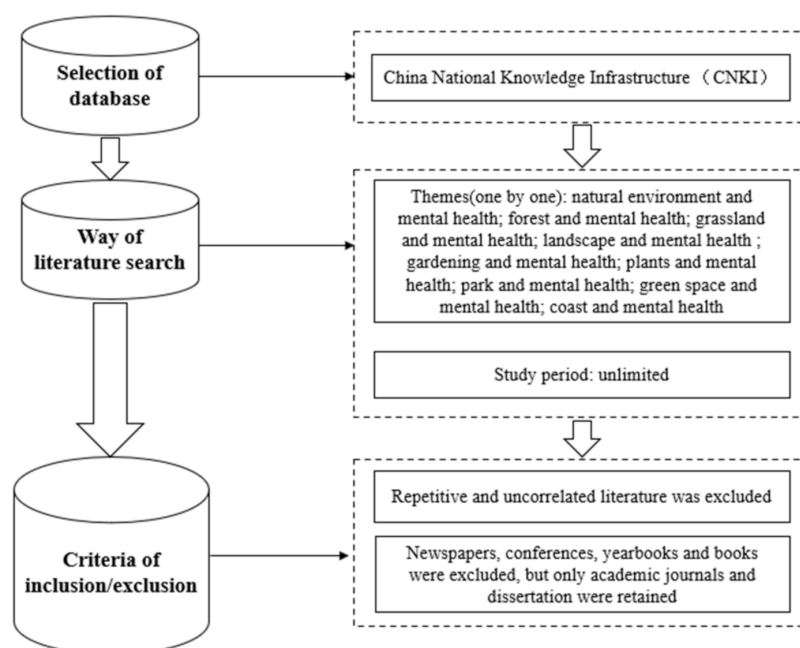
Selection of database

China National Knowledge Infrastructure（CNKI）

Way of literature search

Themes(one by one): natural environment and mental health; forest and mental health; grassland and mental health; landscape and mental health ; gardening and mental health; plants and mental health; park and mental health; green space and mental health; coast and mental health

Study period: unlimited

Criteria of inclusion/exclusion

Repetitive and uncorrelated literature was excluded

Newspapers, conferences, yearbooks and books were excluded, but only academic journals and dissertation were retained